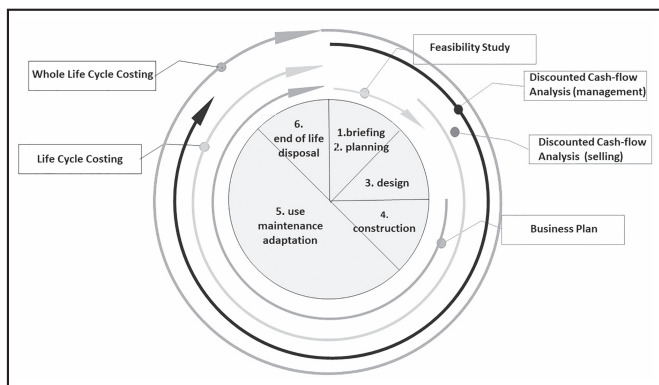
Whole Life Cycle Costing

Feasibility Study

Discounted Cash-flow Analysis (management)

Discounted Cash-flow Analysis (selling)

Life Cycle Costing

Business Plan

6. end of life disposal

1.briefing
2. planning

3. design

4. construction

5. use maintenance adaptation